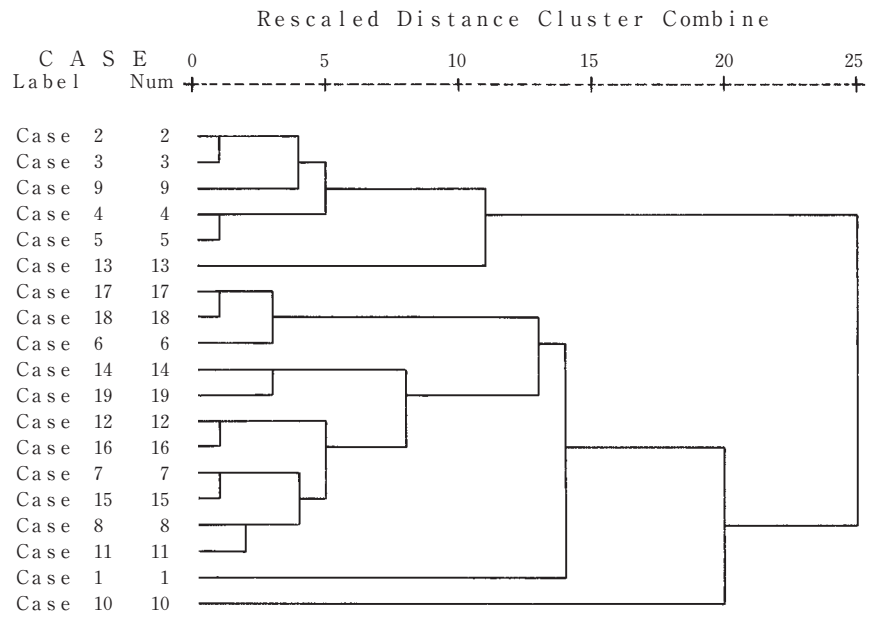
Rescaled Distance Cluster Combine

| C A S E Label | Num | 0 | 5 | 10 | 15 | 20 | 25 |
|---|---|---|---|---|---|---|---|
| Case 2 | 2 | | | | | | |
| Case 3 | 3 | | | | | | |
| Case 9 | 9 | | | | | | |
| Case 4 | 4 | | | | | | |
| Case 5 | 5 | | | | | | |
| Case 13 | 13 | | | | | | |
| Case 17 | 17 | | | | | | |
| Case 18 | 18 | | | | | | |
| Case 6 | 6 | | | | | | |
| Case 14 | 14 | | | | | | |
| Case 19 | 19 | | | | | | |
| Case 12 | 12 | | | | | | |
| Case 16 | 16 | | | | | | |
| Case 7 | 7 | | | | | | |
| Case 15 | 15 | | | | | | |
| Case 8 | 8 | | | | | | |
| Case 11 | 11 | | | | | | |
| Case 1 | 1 | | | | | | |
| Case 10 | 10 | | | | | | |